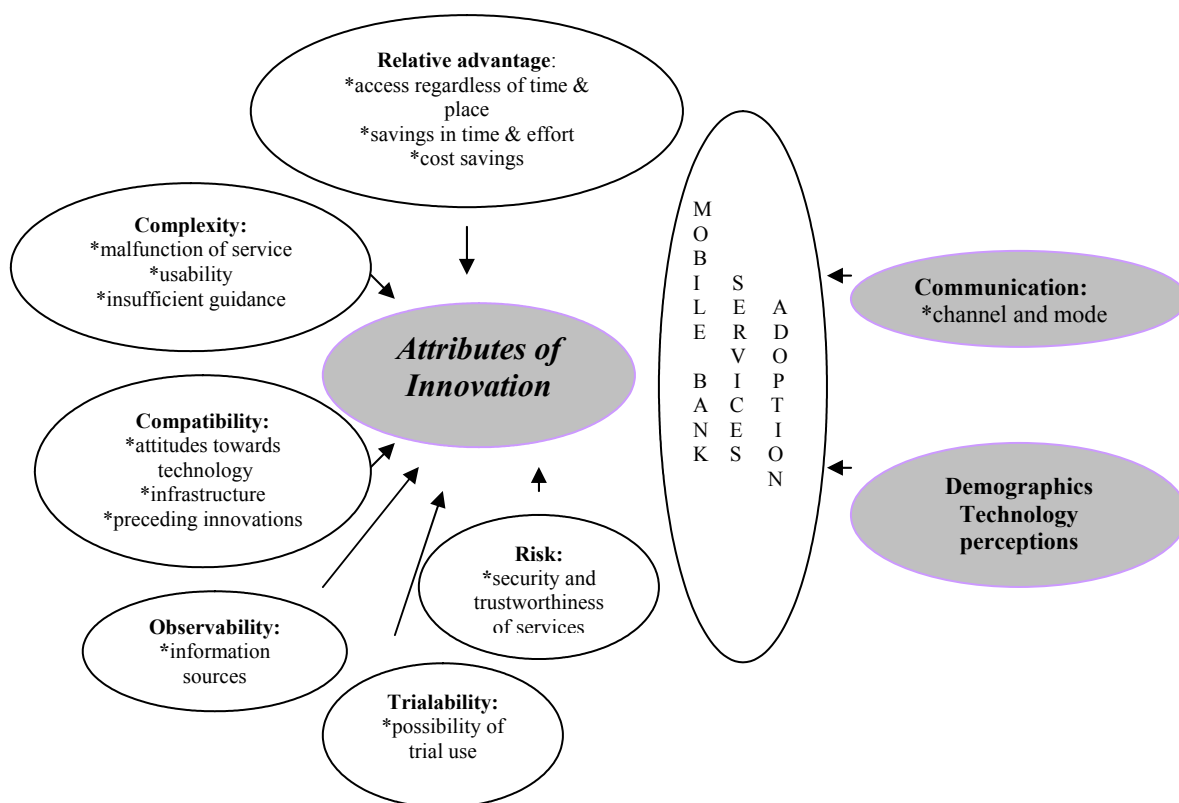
**Relative advantage**:
*access regardless of time & place
*savings in time & effort
*cost savings

**Complexity:**
*malfunction of service
*usability
*insufficient guidance

***Attributes of Innovation***

**Compatibility:**
*attitudes towards technology
*infrastructure
*preceding innovations

**Risk:**
*security and trustworthiness of services

**Observability:**
*information sources

**Trialability:**
*possibility of trial use

MOBILE BANK SERVICES ADOPTION

**Communication:**
*channel and mode

**Demographics Technology perceptions**